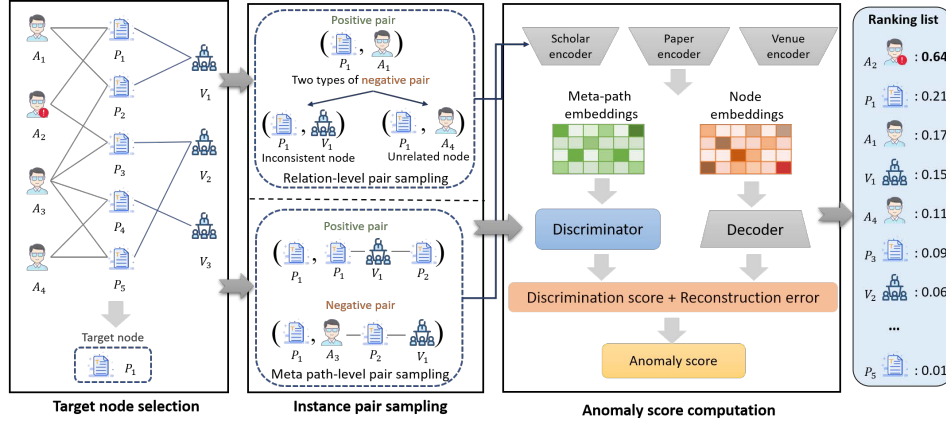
$A_1$ $P_1$ $V_1$ $A_2$ $P_2$ $P_3$ $V_2$ $A_3$ $P_4$ $V_3$ $A_4$ $P_5$

Target node

$P_1$

Target node selection

Positive pair

$(P_1, A_1)$

Two types of negative pair

$(P_1, V_1)$ Inconsistent node

$(P_1, A_4)$ Unrelated node

Relation-level pair sampling

Positive pair

$(P_1, P_1 — V_1 — P_2)$

Negative pair

$(P_1, A_3 — P_2 — V_1)$

Meta path-level pair sampling

Instance pair sampling

Scholar encoder

Paper encoder

Venue encoder

Meta-path embeddings

Node embeddings

Discriminator

Decoder

Discrimination score + Reconstruction error

Anomaly score

Anomaly score computation

Ranking list

$A_2$ : 0.64

$P_1$ : 0.21

$A_1$ : 0.17

$V_1$ : 0.15

$A_4$ : 0.11

$P_3$ : 0.09

$V_2$ : 0.06

...

$P_5$ : 0.01